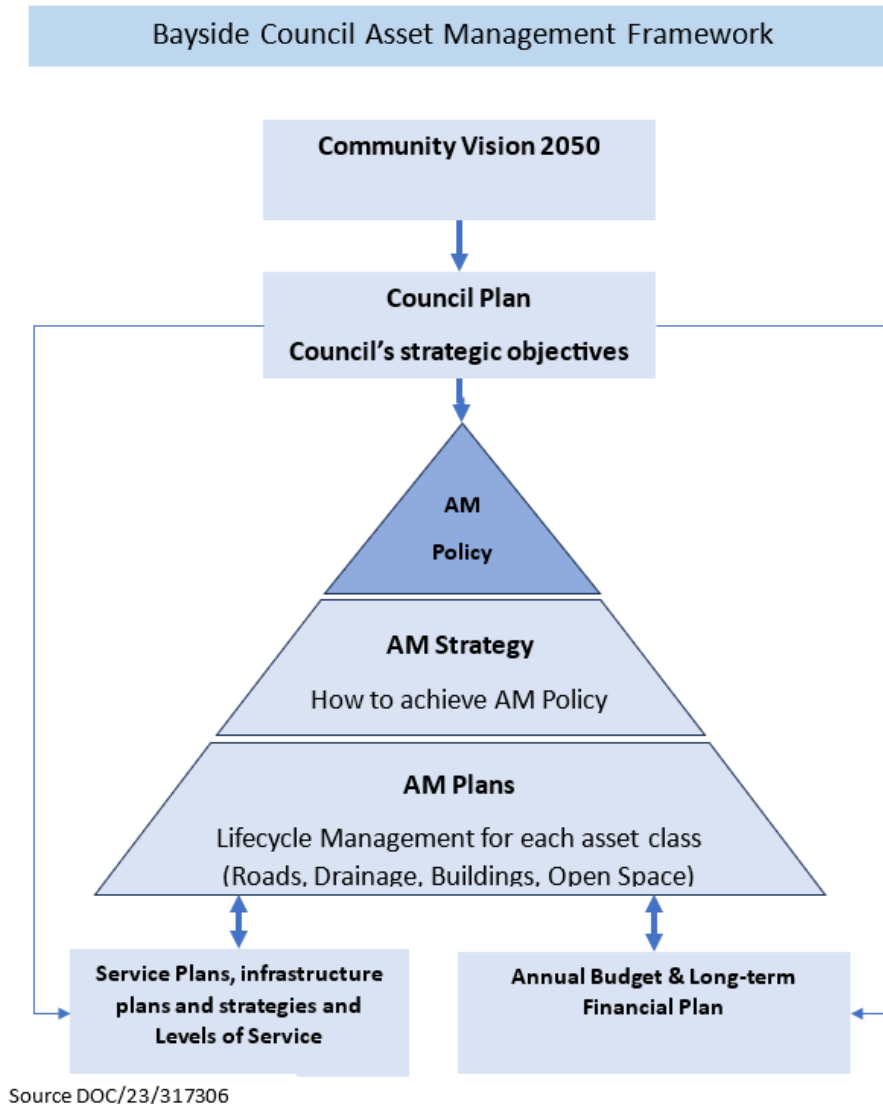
Bayside Council Asset Management Framework

Community Vision 2050

Council Plan

Council's strategic objectives

AM

Policy

AM Strategy

How to achieve AM Policy

AM Plans

Lifecycle Management for each asset class (Roads, Drainage, Buildings, Open Space)

Service Plans, infrastructure plans and strategies and Levels of Service

Annual Budget & Long-term Financial Plan

Source DOC/23/317306